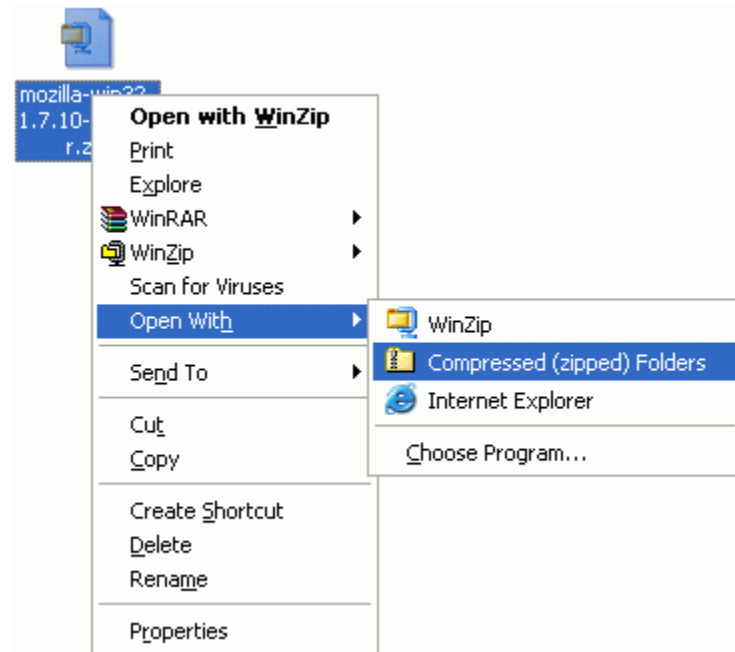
mozilla-win32-
1.7.10-
r.z

Open with WinZip
Print
Explore
WinRAR
WinZip
Scan for Viruses
Open With
Send To
Cut
Copy
Create Shortcut
Delete
Rename
Properties

WinZip
Compressed (zipped) Folders
Internet Explorer
Choose Program...